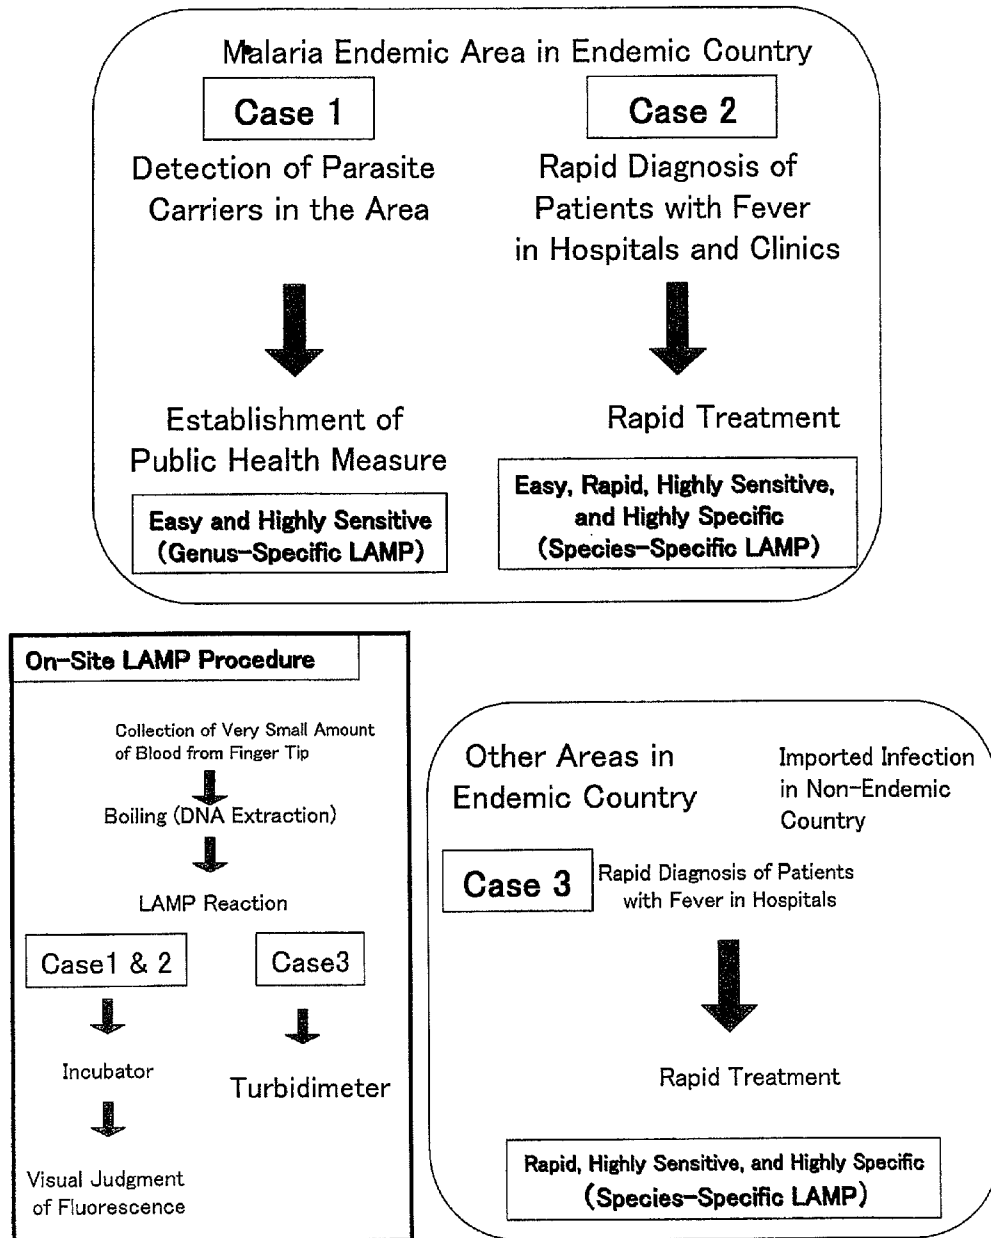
Malaria Endemic Area in Endemic Country

Case 1

Detection of Parasite Carriers in the Area

Establishment of Public Health Measure

Easy and Highly Sensitive (Genus-Specific LAMP)

Case 2

Rapid Diagnosis of Patients with Fever in Hospitals and Clinics

Rapid Treatment

Easy, Rapid, Highly Sensitive, and Highly Specific (Species-Specific LAMP)

On-Site LAMP Procedure

Collection of Very Small Amount of Blood from Finger Tip

Boiling (DNA Extraction)

LAMP Reaction

Case1 & 2

Incubator

Visual Judgment of Fluorescence

Case3

Turbidimeter

Other Areas in Endemic Country

Imported Infection in Non-Endemic Country

Case 3

Rapid Diagnosis of Patients with Fever in Hospitals

Rapid Treatment

Rapid, Highly Sensitive, and Highly Specific (Species-Specific LAMP)